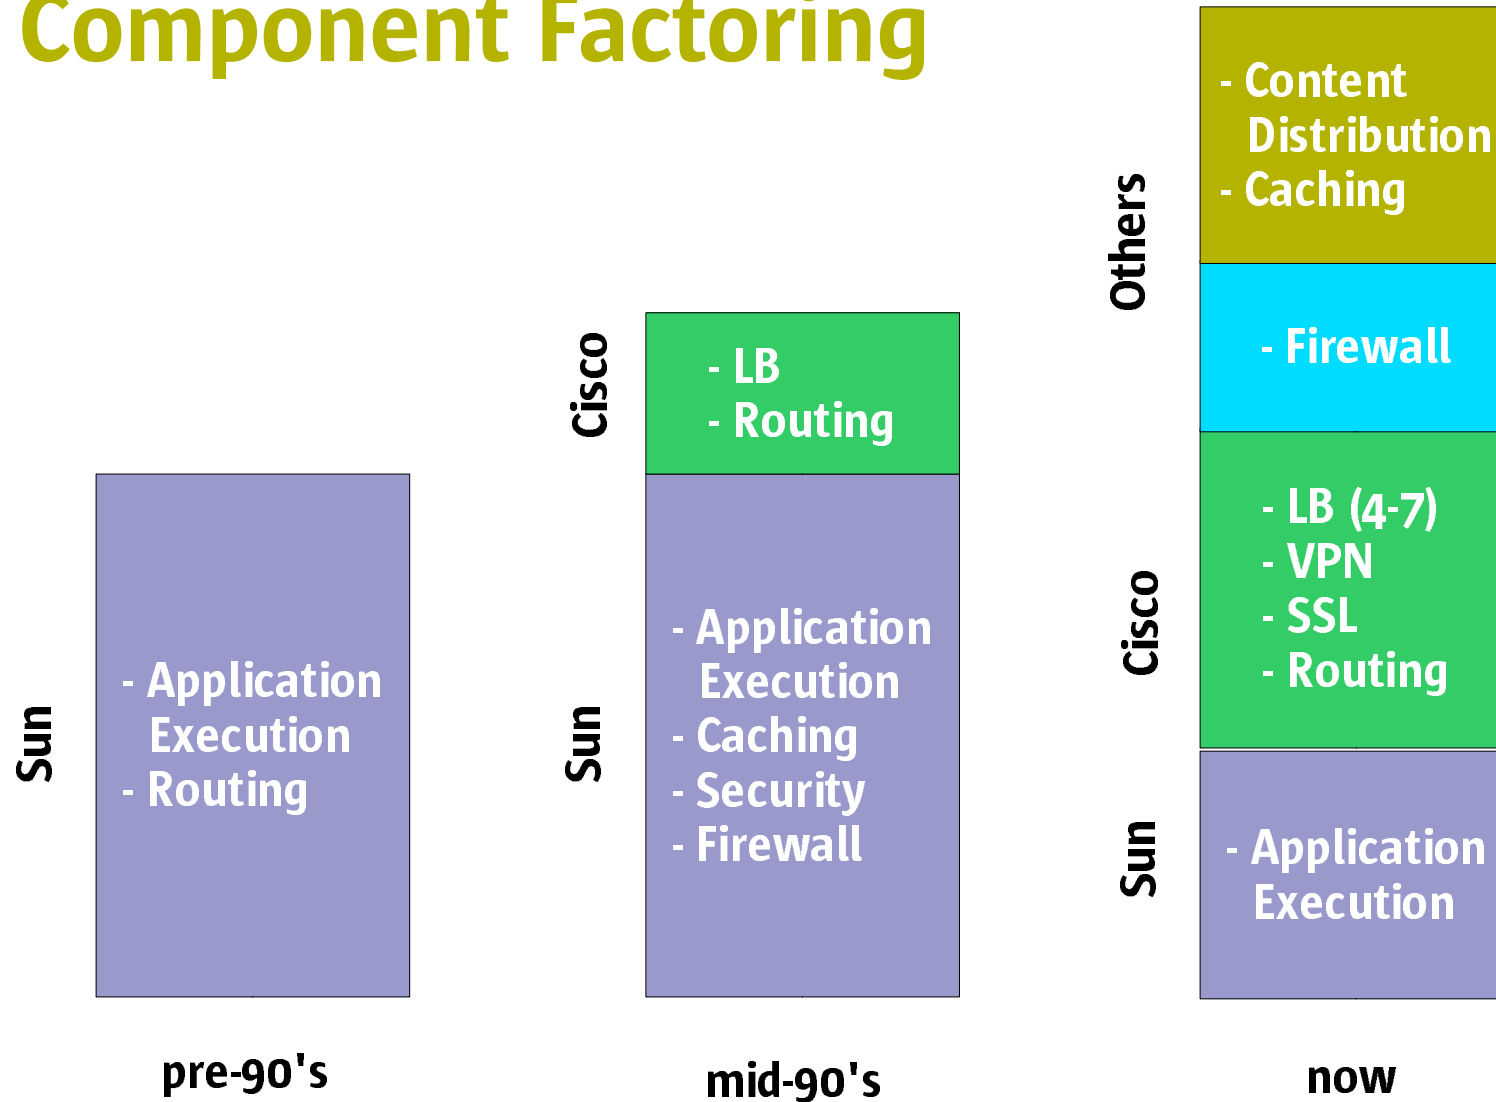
Component Factoring

Sun

- Application Execution
- Routing

pre-90's

Cisco

- LB
- Routing

Sun

- Application Execution
- Caching
- Security
- Firewall

mid-90's

Others

- Content Distribution
- Caching

- Firewall

Cisco

- LB (4-7)
- VPN
- SSL
- Routing

Sun

- Application Execution

now